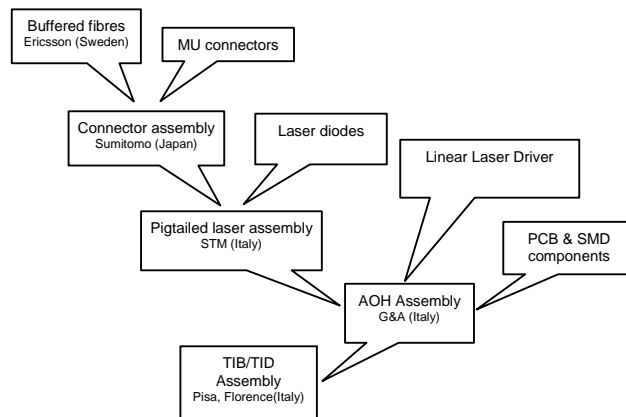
Buffered fibres
Ericsson (Sweden)

MU connectors

Connector assembly
Sumitomo (Japan)

Laser diodes

Linear Laser Driver

Pigtailed laser assembly
STM (Italy)

PCB & SMD components

AOH Assembly
G&A (Italy)

TIB/TID Assembly
Pisa, Florence(Italy)